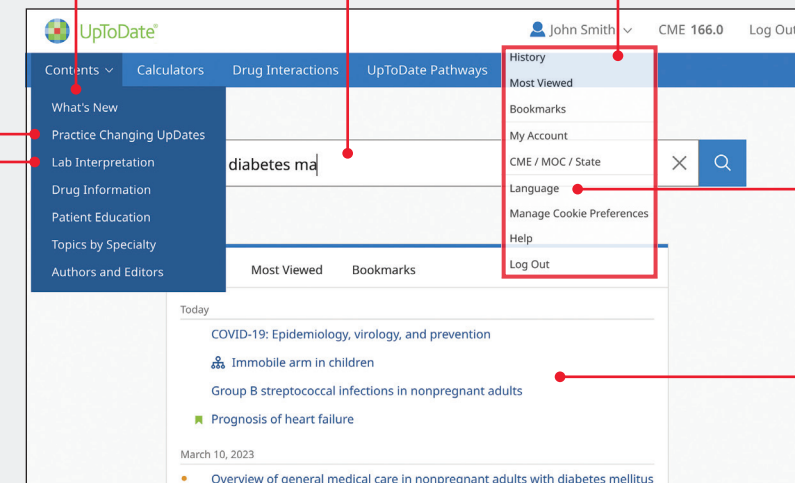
UpToDate®

John Smith

CME 166.0

Log Out

Contents

Calculators

Drug Interactions

UpToDate Pathways

What's New

Practice Changing UpDates

Lab Interpretation

Drug Information

Patient Education

Topics by Specialty

Authors and Editors

History

Most Viewed

Bookmarks

My Account

CME / MOC / State

Language

Manage Cookie Preferences

Help

Log Out

diabetes ma

Most Viewed

Bookmarks

Today

COVID-19: Epidemiology, virology, and prevention

Immobile arm in children

Group B streptococcal infections in nonpregnant adults

Prognosis of heart failure

March 10, 2023

Overview of general medical care in nonpregnant adults with diabetes mellitus